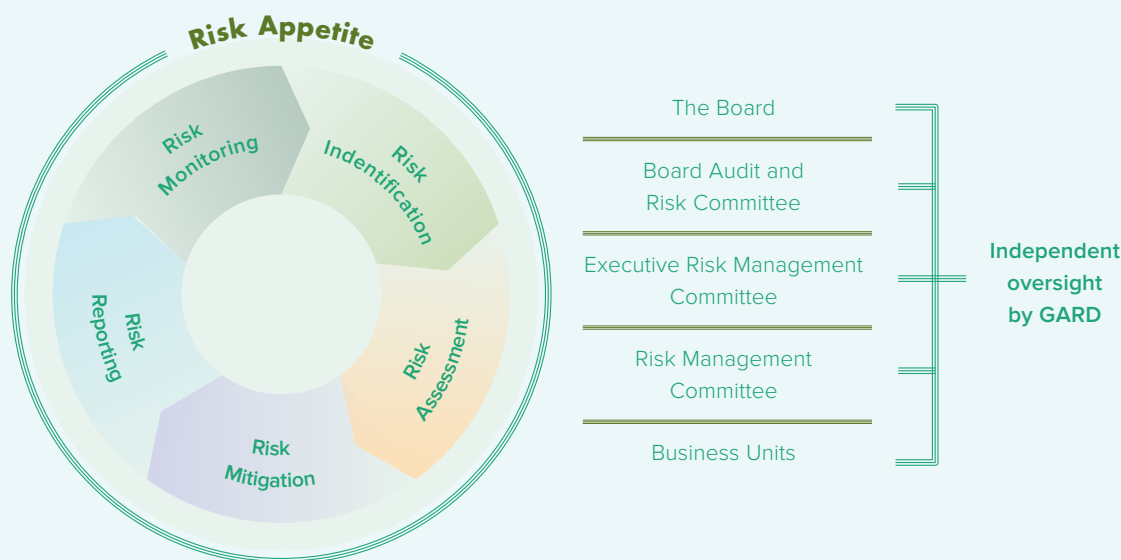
Risk Appetite

Risk Monitoring

Risk Indentification

Risk Assessment

Risk Mitigation

Risk Reporting

The Board

Board Audit and Risk Committee

Executive Risk Management Committee

Risk Management Committee

Business Units

Independent oversight by GARD